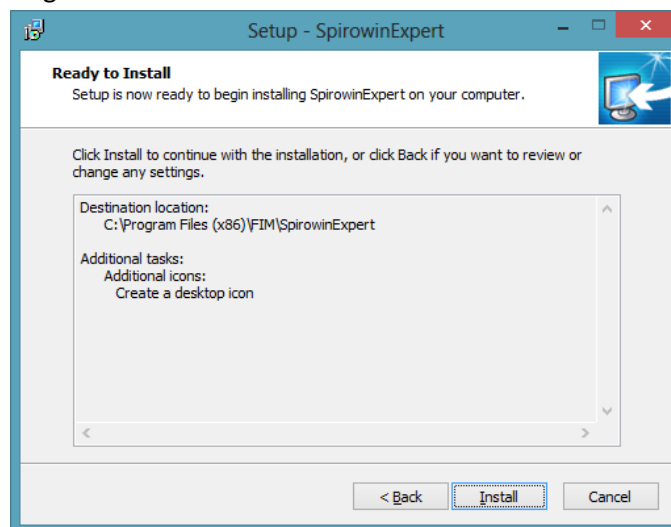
Setup - SpirowinExpert

Ready to Install
Setup is now ready to begin installing SpirowinExpert on your computer.

Click Install to continue with the installation, or click Back if you want to review or change any settings.

Destination location:
C:\Program Files (x86)\FIM\SpirowinExpert

Additional tasks:
Additional icons:
Create a desktop icon

< Back
Install
Cancel